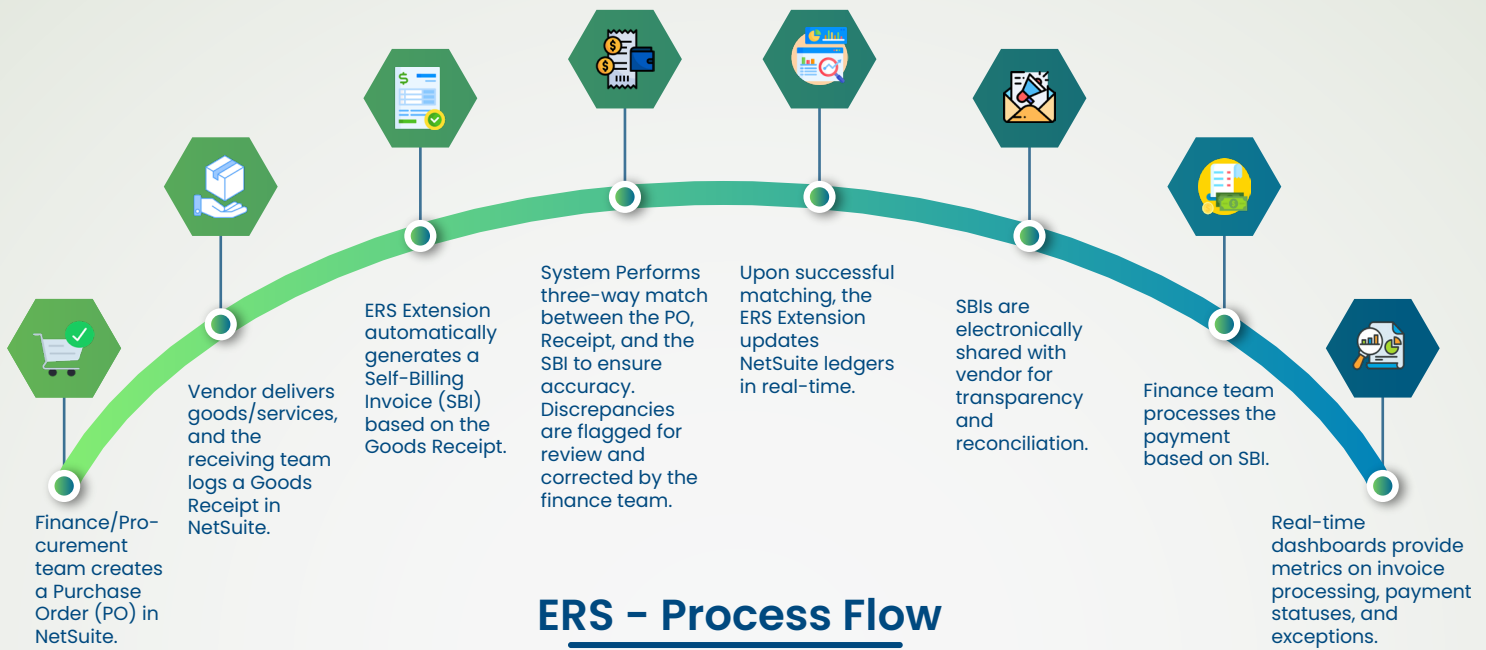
Finance/Procurement team creates a Purchase Order (PO) in NetSuite.

Vendor delivers goods/services, and the receiving team logs a Goods Receipt in NetSuite.

ERS Extension automatically generates a Self-Billing Invoice (SBI) based on the Goods Receipt.

System Performs three-way match between the PO, Receipt, and the SBI to ensure accuracy. Discrepancies are flagged for review and corrected by the finance team.

Upon successful matching, the ERS Extension updates NetSuite ledgers in real-time.

SBIs are electronically shared with vendor for transparency and reconciliation.

Finance team processes the payment based on SBI.

Real-time dashboards provide metrics on invoice processing, payment statuses, and exceptions.

ERS - Process Flow